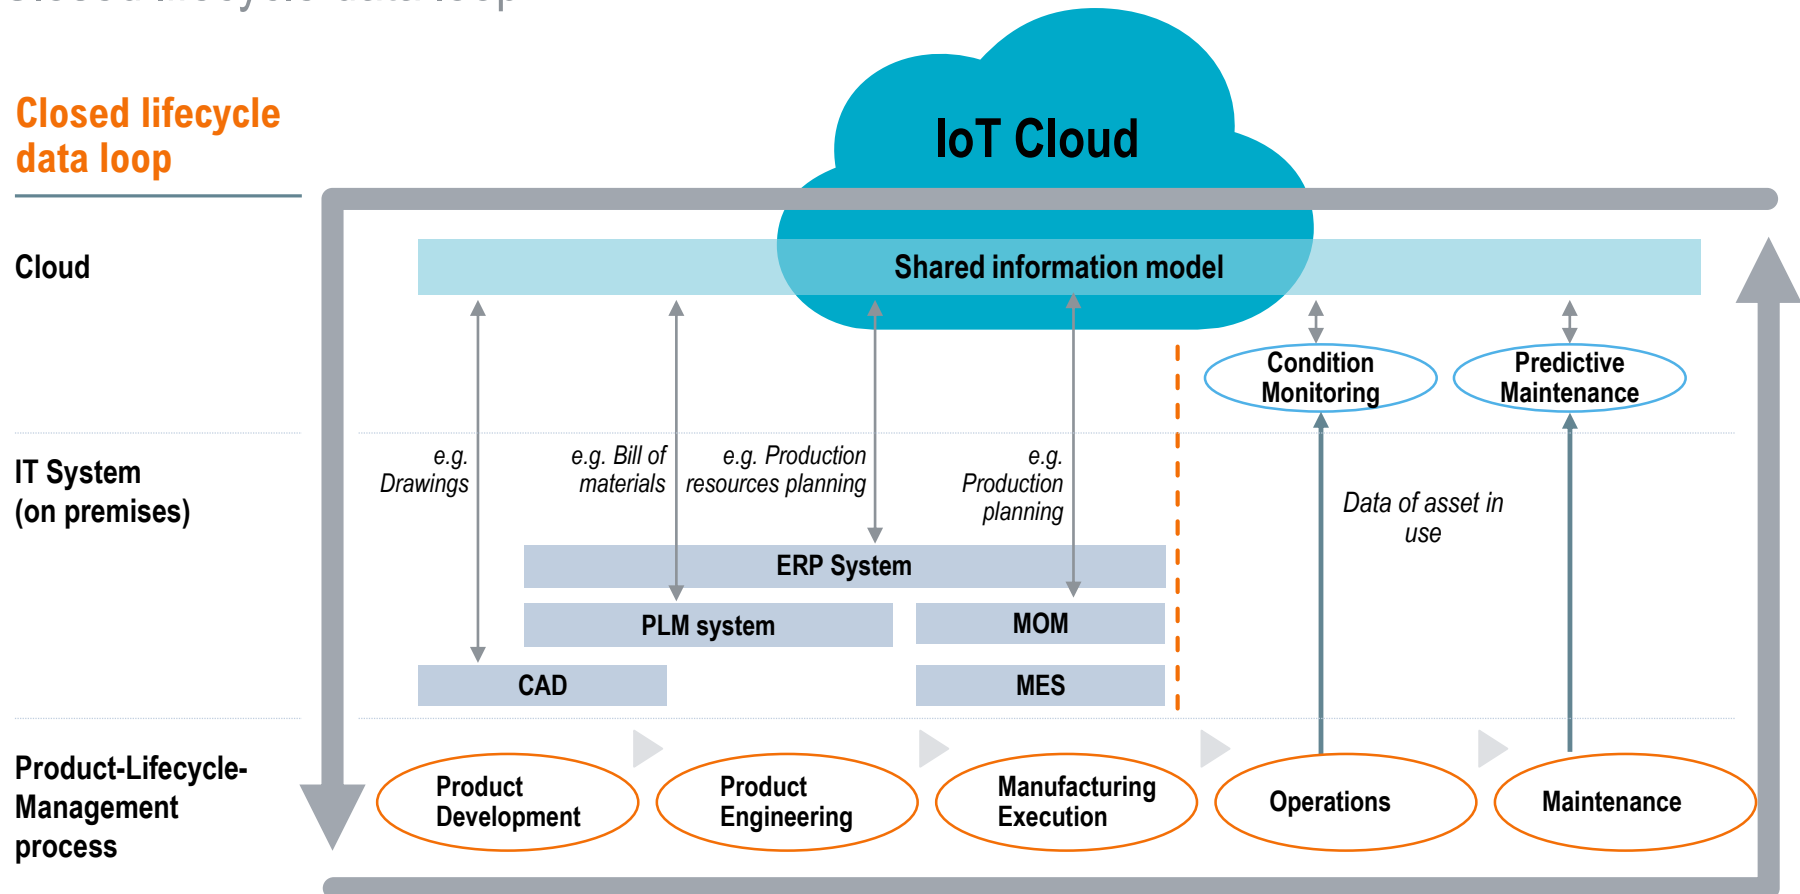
Closed lifecycle data loop

IoT Cloud

Cloud

Shared information model

Condition Monitoring

Predictive Maintenance

IT System (on premises)

e.g. Drawings

e.g. Bill of materials

e.g. Production resources planning

e.g. Production planning

Data of asset in use

ERP System

PLM system

MOM

CAD

MES

Product-Lifecycle-Management process

Product Development

Product Engineering

Manufacturing Execution

Operations

Maintenance